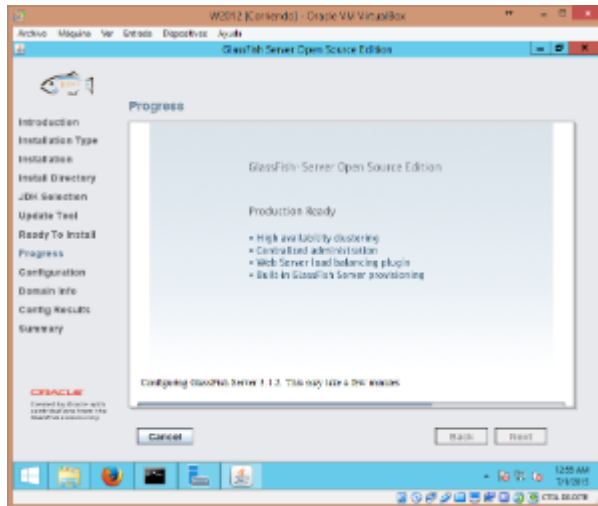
W2012 [Corriendo] - Oracle VM VirtualBox

Archivo Máquina Ver Entrada Dispositivos Ayuda

GlassFish Server Open Source Edition

Progress

Introduction
Installation Type
Installation
Install Directory
JDK Selection
Update Tool
Ready To Install
Progress
Configuration
Domain Info
Config Results
Summary

GlassFish Server Open Source Edition

Production Ready

• High availability clustering
• Centralized administration
• Web Server load balancing plugin
• Built in GlassFish Server provisioning

Configuring GlassFish Server 3.1.2. This may take a few minutes

ORACLE
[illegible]

Cancel

Back Next

12:55 AM
7/1/2015

CTRL DERECHA